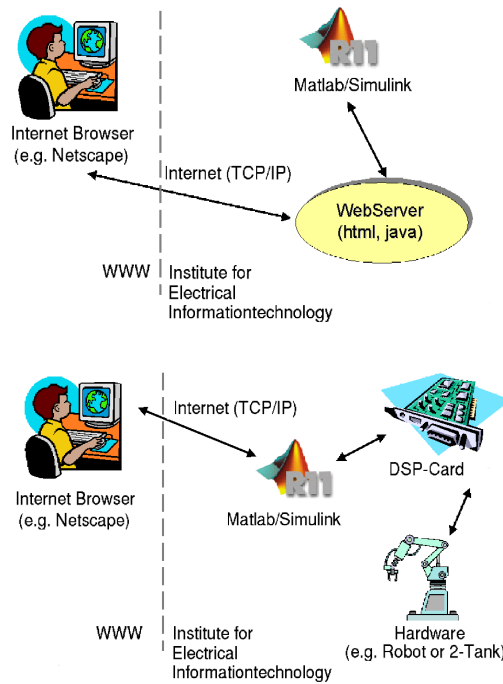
R11

Matlab/Simulink

Internet Browser
(e.g. Netscape)

Internet (TCP/IP)

WebServer
(html, java)

WWW

Institute for Electrical Informationtechnology

Internet Browser
(e.g. Netscape)

Internet (TCP/IP)

R11

Matlab/Simulink

DSP-Card

WWW

Institute for Electrical Informationtechnology

Hardware
(e.g. Robot or 2-Tank)